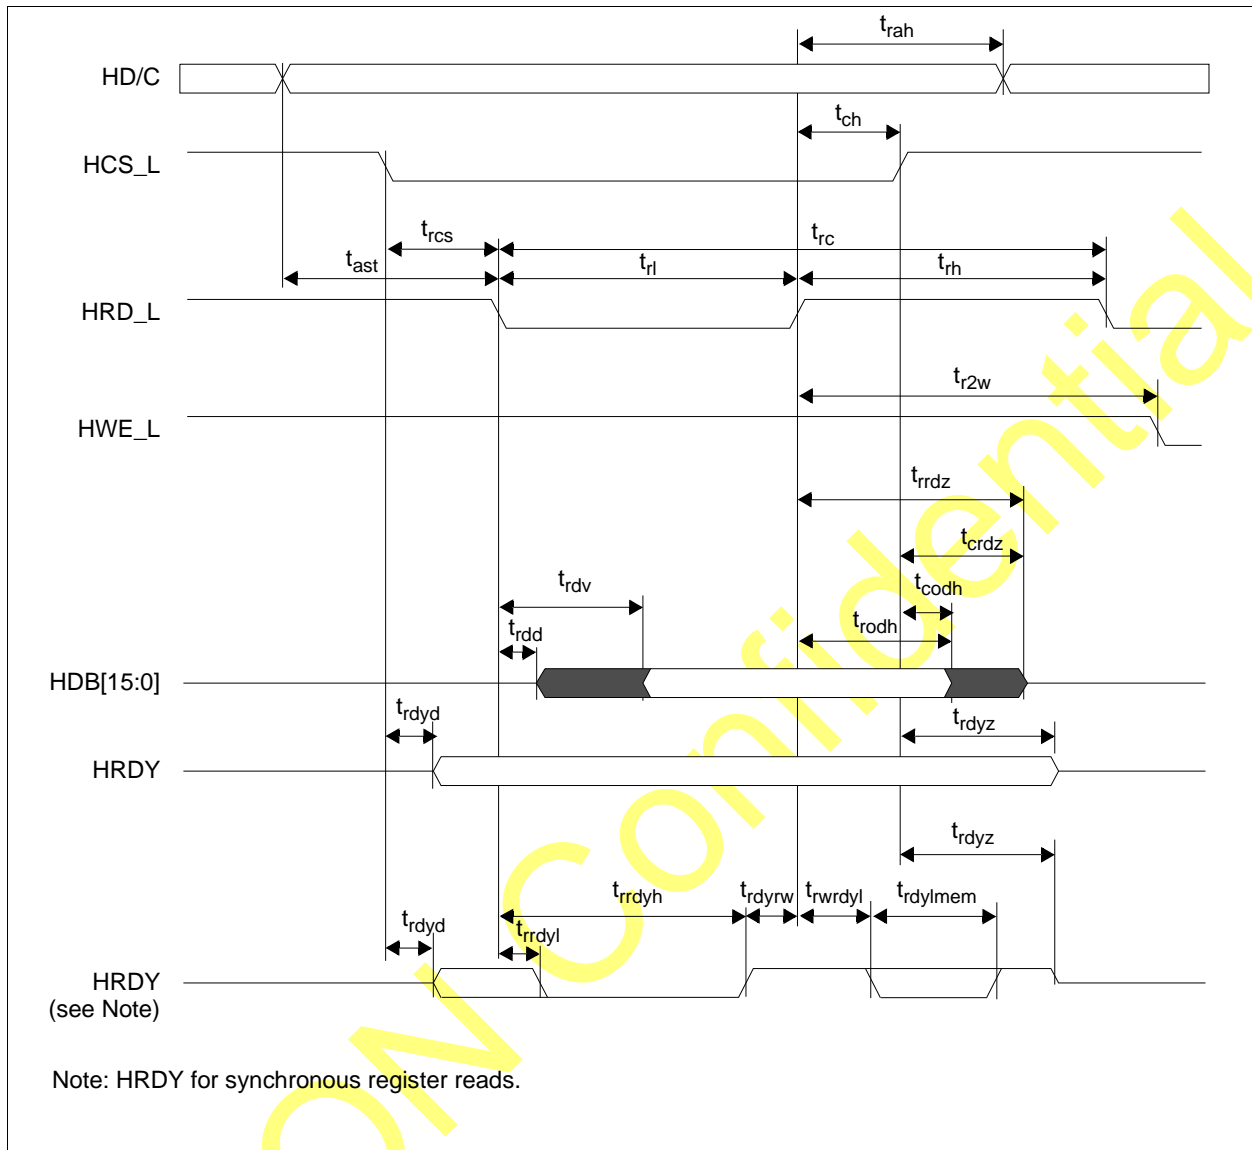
$t_{rah}$

HD/C

$t_{ch}$

HCS_L

$t_{rcs}$

$t_{rc}$

$t_{ast}$

$t_{rl}$

$t_{rh}$

HRD_L

$t_{r2w}$

HWE_L

$t_{rrdz}$

$t_{crdz}$

$t_{codh}$

$t_{rdv}$

$t_{rodh}$

$t_{rdd}$

HDB[15:0]

$t_{rdyd}$

$t_{rdyz}$

HRDY

$t_{rdyz}$

$t_{rrdyh}$

$t_{rdyrw}$

$t_{rwrdyl}$

$t_{rdylmem}$

$t_{rdyd}$

$t_{rrdyl}$

HRDY (see Note)

Note: HRDY for synchronous register reads.

ON Confidential